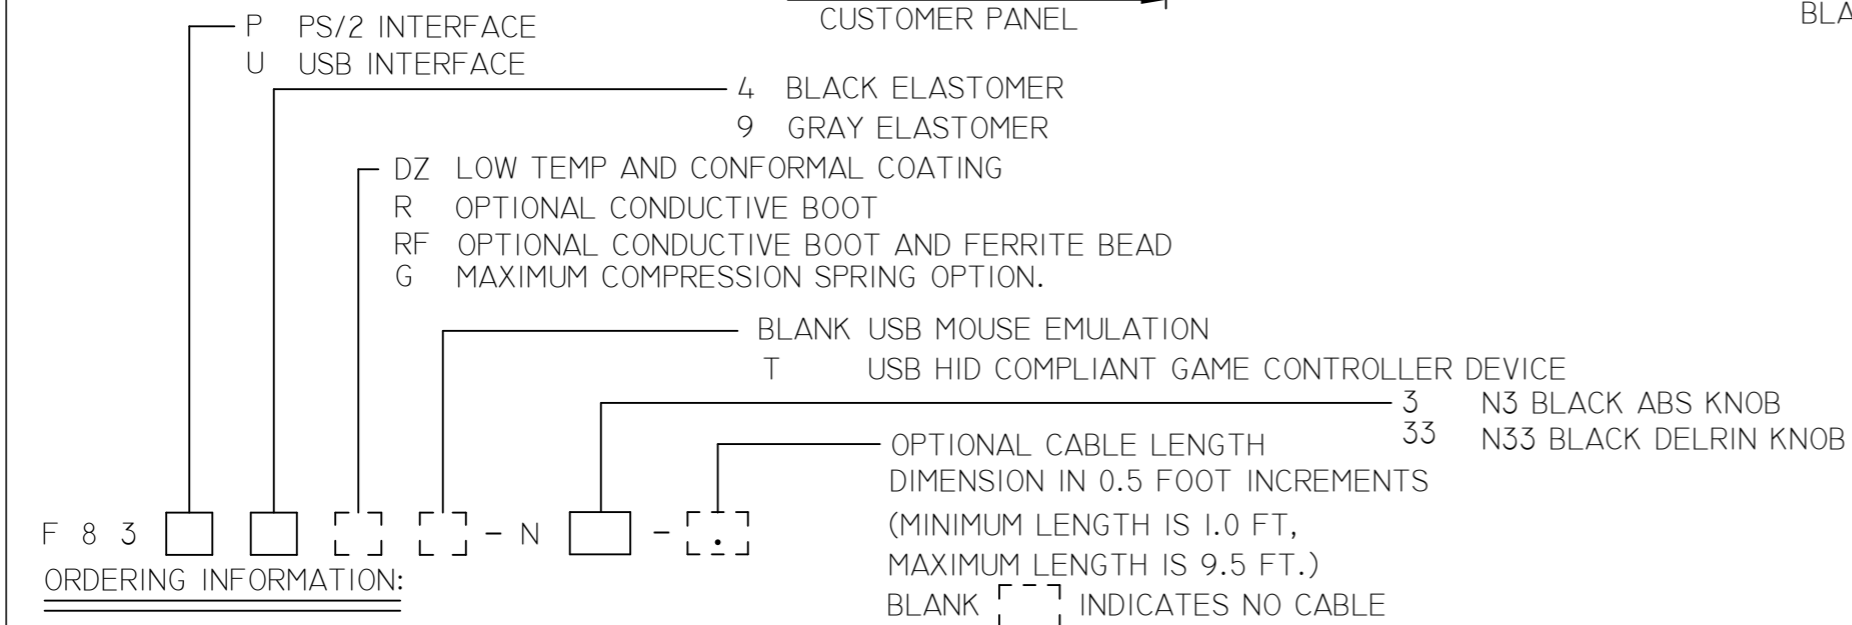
CUSTOMER PANEL

BLA

P PS/2 INTERFACE
U USB INTERFACE

4 BLACK ELASTOMER
9 GRAY ELASTOMER

DZ LOW TEMP AND CONFORMAL COATING
R OPTIONAL CONDUCTIVE BOOT
RF OPTIONAL CONDUCTIVE BOOT AND FERRITE BEAD
G MAXIMUM COMPRESSION SPRING OPTION.

BLANK USB MOUSE EMULATION
T USB HID COMPLIANT GAME CONTROLLER DEVICE

3 N3 BLACK ABS KNOB
33 N33 BLACK DELRIN KNOB

OPTIONAL CABLE LENGTH DIMENSION IN 0.5 FOOT INCREMENTS (MINIMUM LENGTH IS 1.0 FT, MAXIMUM LENGTH IS 9.5 FT.)
BLANK INDICATES NO CABLE

F 8 3 - N - .
ORDERING INFORMATION: